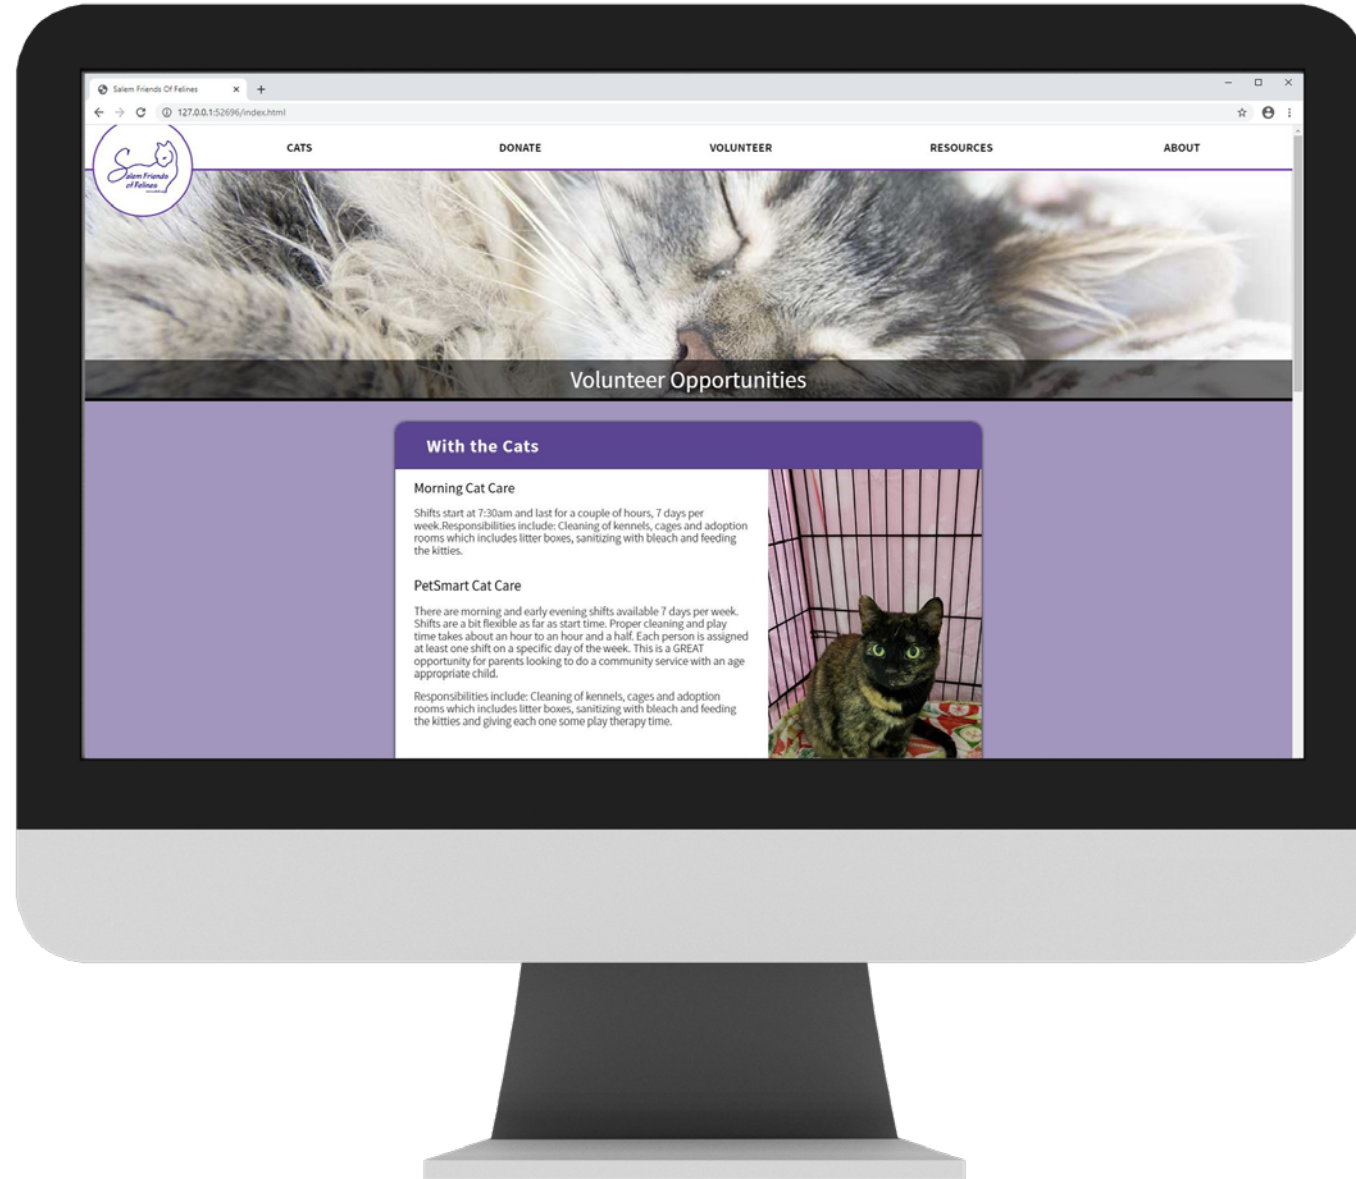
Salem Friends Of Felines

127.0.0.1:52696/index.html

Salem Friends of Felines

CATS

DONATE

VOLUNTEER

RESOURCES

ABOUT

Volunteer Opportunities

With the Cats

Morning Cat Care

Shifts start at 7:30am and last for a couple of hours, 7 days per week.Responsibilities include: Cleaning of kennels, cages and adoption rooms which includes litter boxes, sanitizing with bleach and feeding the kitties.

PetSmart Cat Care

There are morning and early evening shifts available 7 days per week. Shifts are a bit flexible as far as start time. Proper cleaning and play time takes about an hour to an hour and a half. Each person is assigned at least one shift on a specific day of the week. This is a GREAT opportunity for parents looking to do a community service with an age appropriate child.

Responsibilities include: Cleaning of kennels, cages and adoption rooms which includes litter boxes, sanitizing with bleach and feeding the kitties and giving each one some play therapy time.